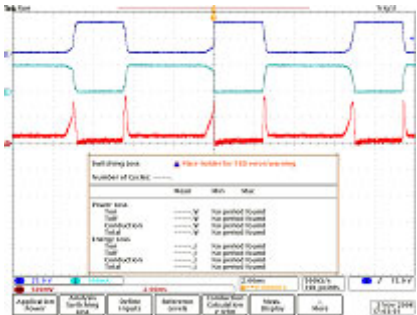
Tek Run Trig'd

Switching loss ▲ Place holder for TED error/warning
Number of Cycles: ------

| | Mean | Min | Max |
|---|---|---|---|
| Power Loss | | | |
| Ton | ------W | No period found | |
| Toff | ------W | No period found | |
| Conduction | ------W | No period found | |
| Total | ------W | No period found | |
| Energy Loss | | | |
| Ton | ------J | No period found | |
| Toff | ------J | No period found | |
| Conduction | ------J | No period found | |
| Total | ------J | No period found | |

2.00ms 100.0MS/s
3 Nov 2008

Application Power | Analysis Switching Loss | Define Inputs | Reference Levels | Conduction Calculation Option | Meas. Display | More